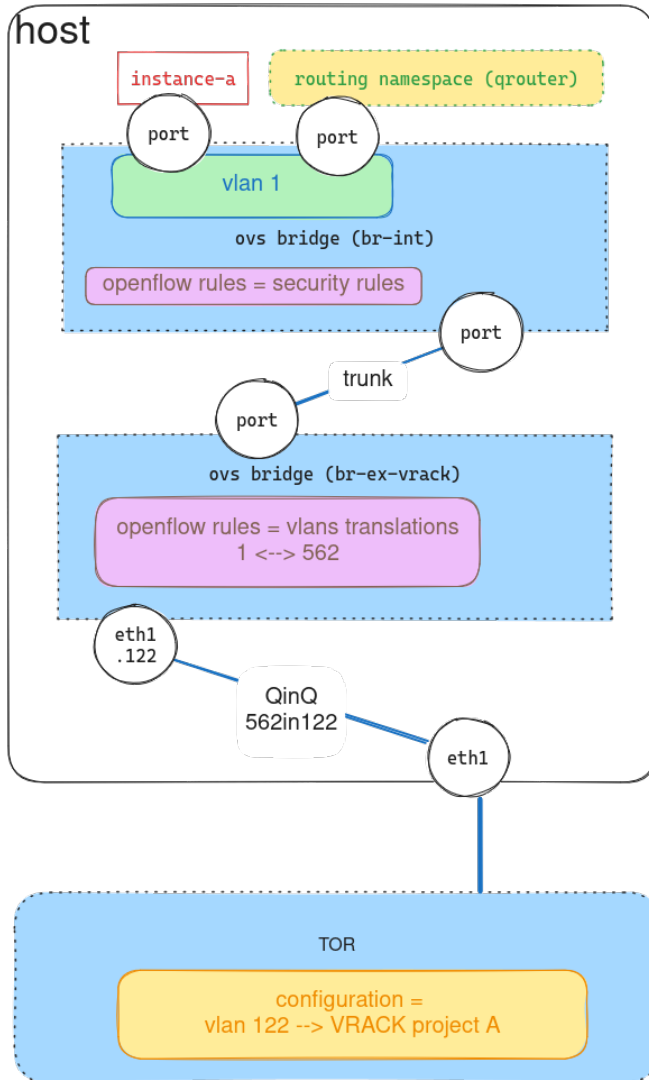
host

instance-a

routing namespace (qrouter)

port

port

vlan 1

ovs bridge (br-int)

openflow rules = security rules

port

trunk

port

ovs bridge (br-ex-vrack)

openflow rules = vlans translations
1 <--> 562

eth1
.122

QinQ
562in122

eth1

TOR

configuration =
vlan 122 --> VRACK project A